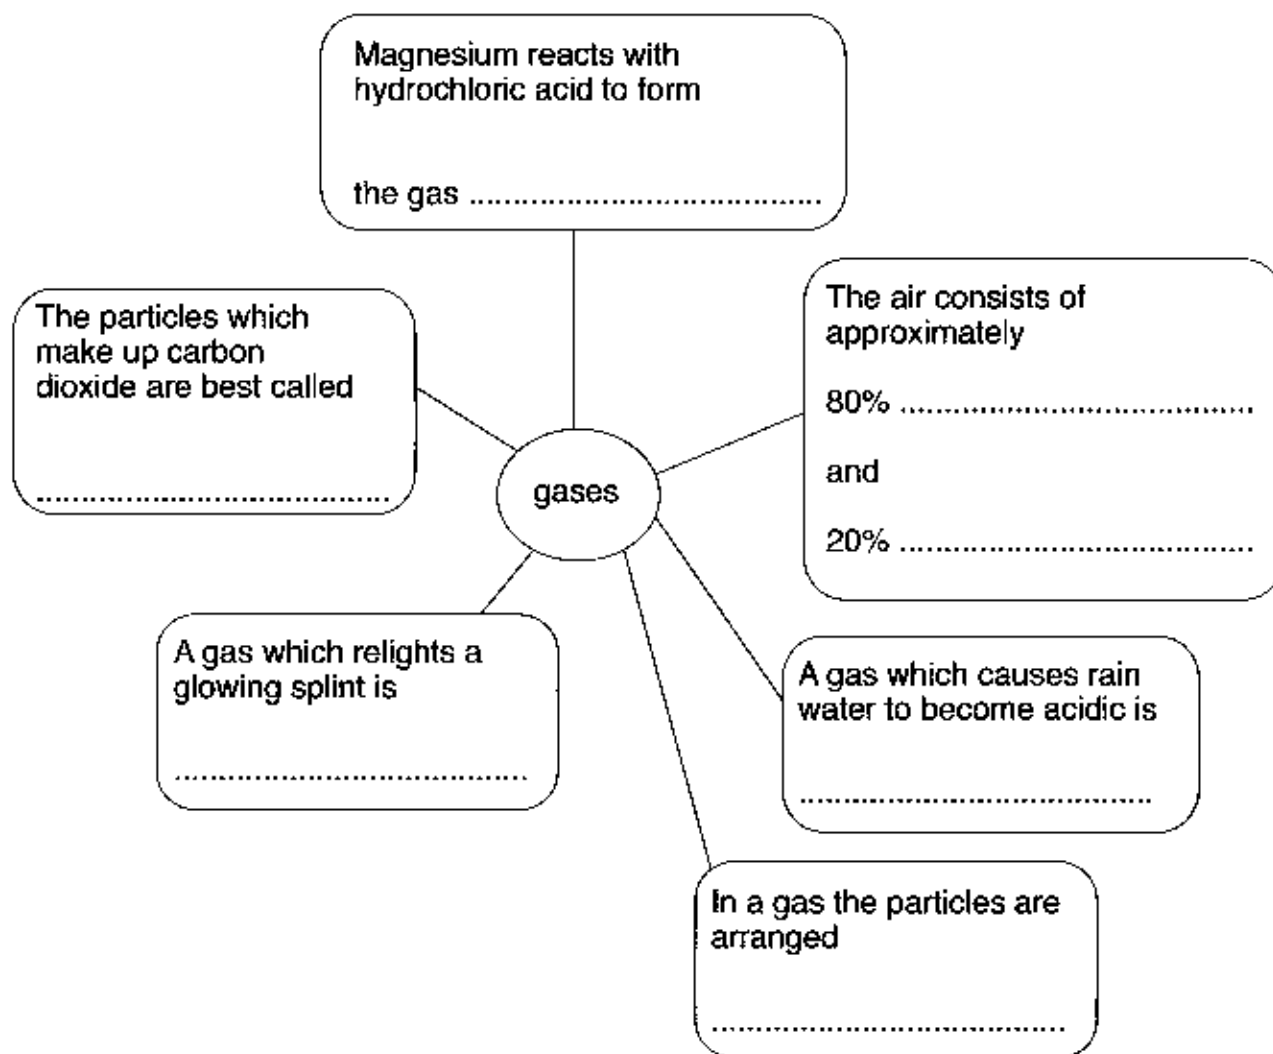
Magnesium reacts with hydrochloric acid to form

the gas ......................................

The particles which make up carbon dioxide are best called

......................................

gases

The air consists of approximately

80% ......................................

and

20% ......................................

A gas which relights a glowing splint is

......................................

A gas which causes rain water to become acidic is

......................................

In a gas the particles are arranged

......................................